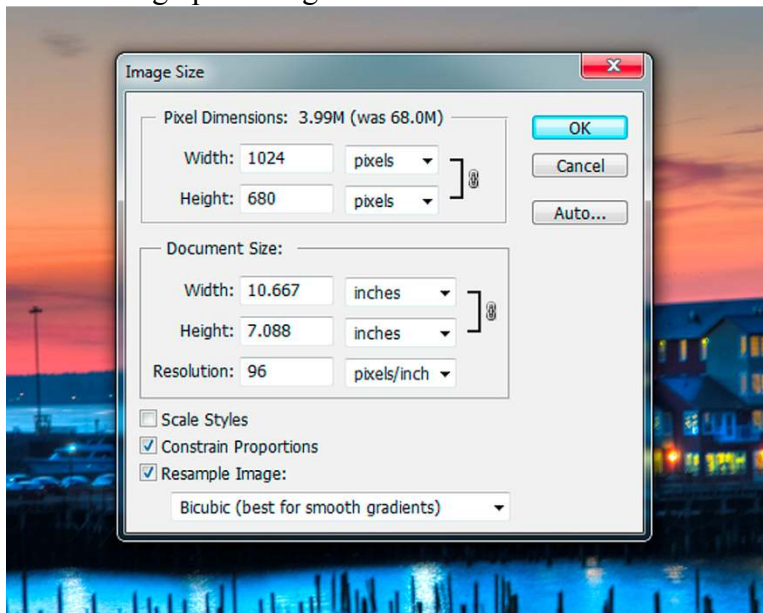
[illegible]

Image Size

Pixel Dimensions: 3.99M (was 68.0M)

Width: 1024 pixels

Height: 680 pixels

OK

Cancel

Auto...

Document Size:

Width: 10.667 inches

Height: 7.088 inches

Resolution: 96 pixels/inch

Scale Styles

Constrain Proportions

Resample Image:

Bicubic (best for smooth gradients)